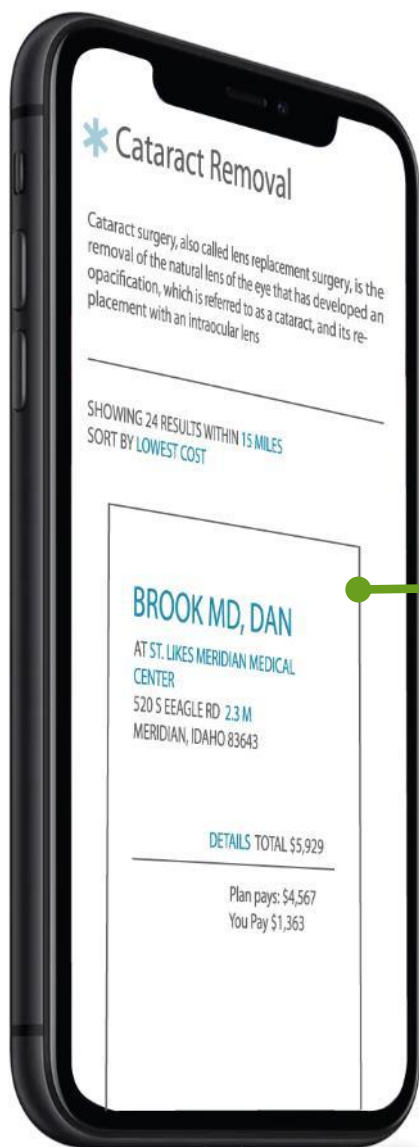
Cataract Removal

Cataract surgery, also called lens replacement surgery, is the removal of the natural lens of the eye that has developed an opacification, which is referred to as a cataract, and its replacement with an intraocular lens

SHOWING 24 RESULTS WITHIN 15 MILES
SORT BY LOWEST COST

BROOK MD, DAN
AT ST. LIKES MERIDIAN MEDICAL CENTER
520 S EEAGLE RD 2.3 M
MERIDIAN, IDAHO 83643

DETAILS TOTAL $5,929

Plan pays: $4,567
You Pay $1,363